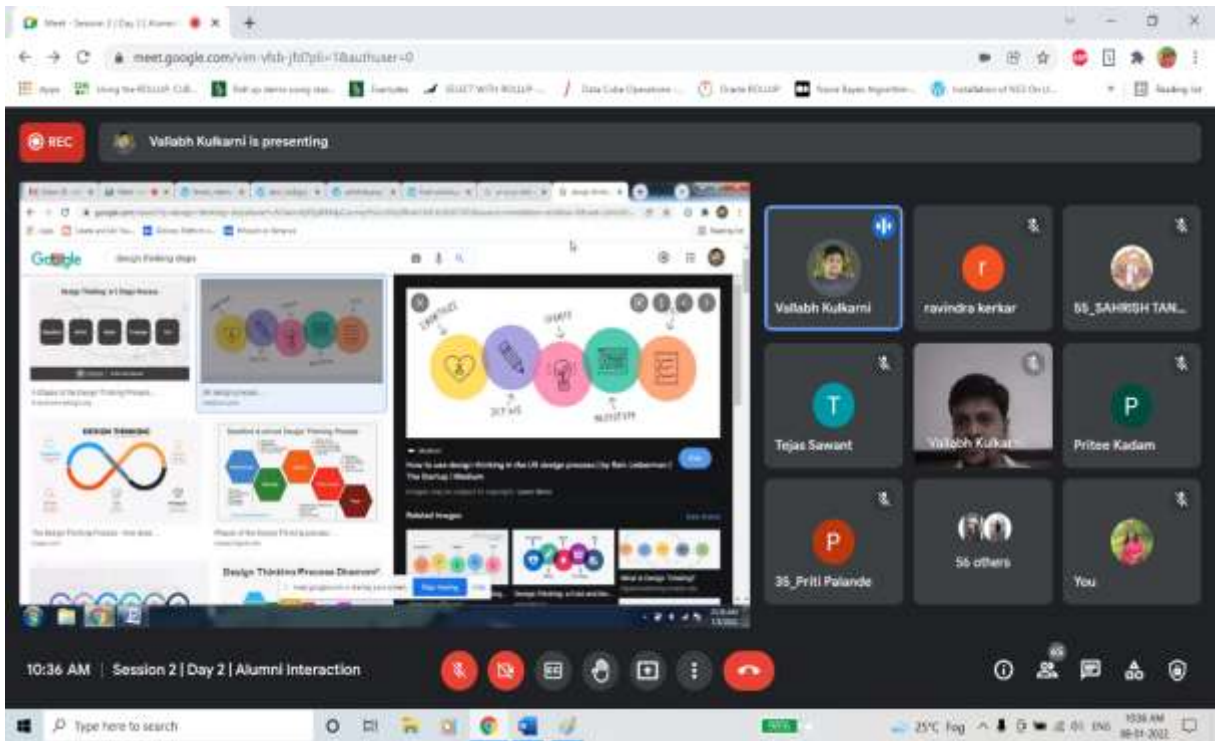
Meet - Session 2 | Day 2 | Alumni

meet.google.com/vim-vfsh-jfd?pli=1&authuser=0

Apps

Reading list

REC

Vallabh Kulkarni is presenting

Google

design thinking stages

EMPATHIZE

DEFINE

IDEATE

PROTOTYPE

TEST

How to use design thinking in the UX design process | by Ran Liebermann | The Startup | Medium

Related images

DESIGN THINKING

Design Thinking Process Diagram

Vallabh Kulkarni

ravindra kerkar

55_SAHRISH TAN...

T

Tejas Sawant

Vallabh Kulkarni

P

Pritee Kadam

P

35_Priti Palande

56 others

You

10:36 AM | Session 2 | Day 2 | Alumni Interaction

Type here to search

25°C Fog

ENG

10:36 AM
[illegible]